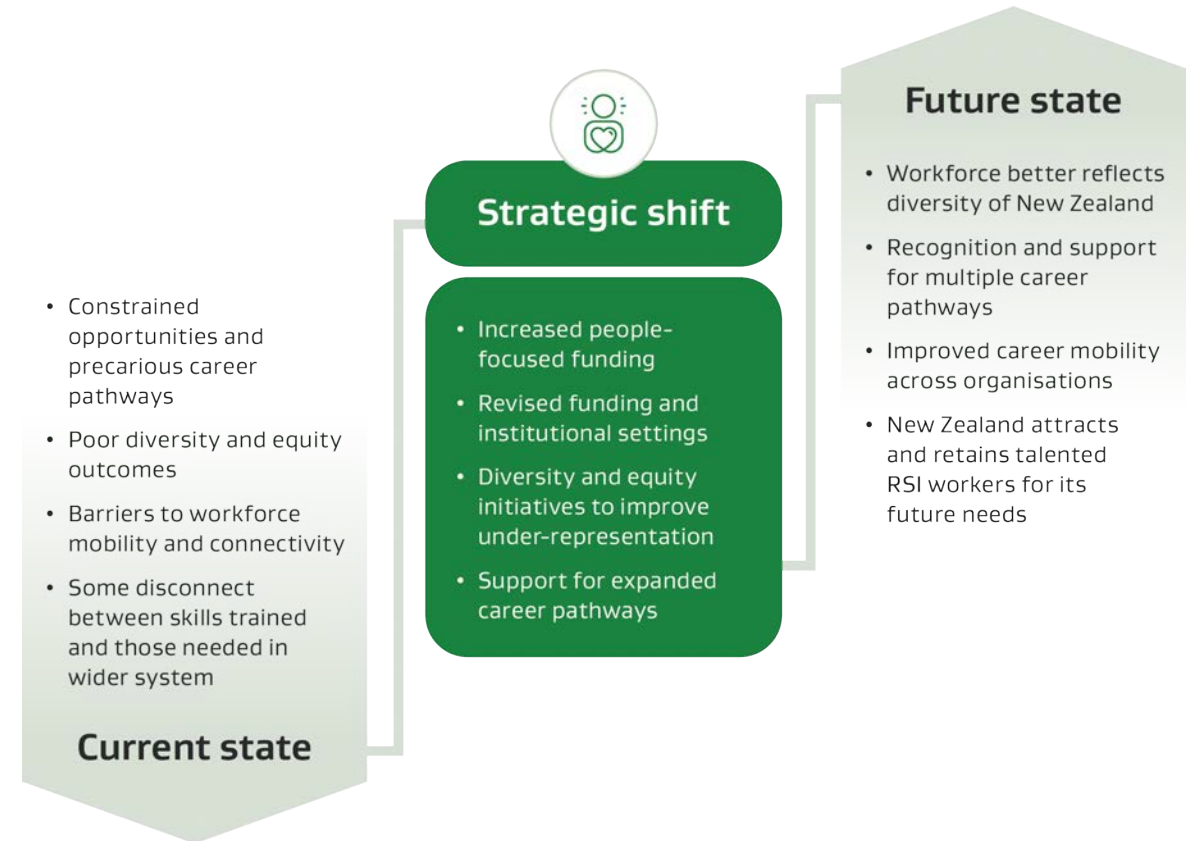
• Constrained opportunities and precarious career pathways
• Poor diversity and equity outcomes
• Barriers to workforce mobility and connectivity
• Some disconnect between skills trained and those needed in wider system

Current state

Strategic shift

• Increased people-focused funding
• Revised funding and institutional settings
• Diversity and equity initiatives to improve under-representation
• Support for expanded career pathways

Future state

• Workforce better reflects diversity of New Zealand
• Recognition and support for multiple career pathways
• Improved career mobility across organisations
• New Zealand attracts and retains talented RSI workers for its future needs